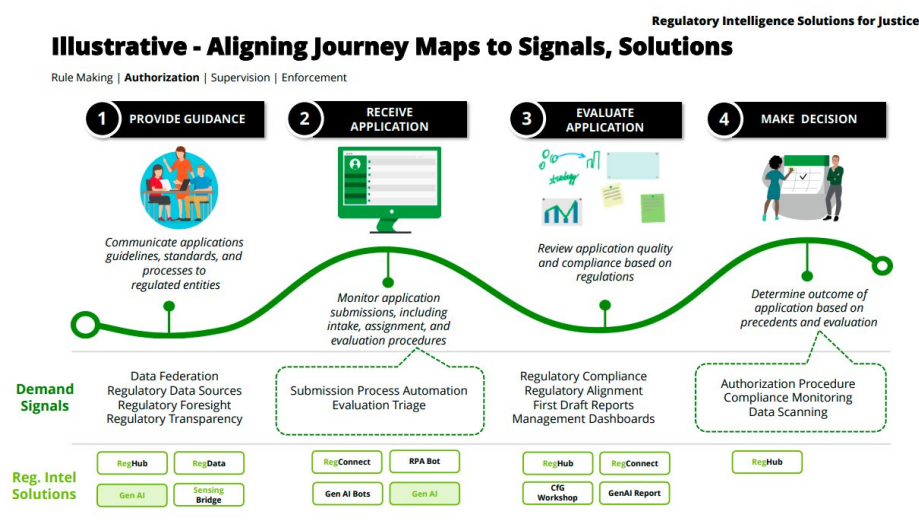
Regulatory Intelligence Solutions for Justice

Illustrative - Aligning Journey Maps to Signals, Solutions

Rule Making | Authorization | Supervision | Enforcement

1 PROVIDE GUIDANCE

2 RECEIVE APPLICATION

3 EVALUATE APPLICATION

4 MAKE DECISION

strategy

Communicate applications guidelines, standards, and processes to regulated entities

Monitor application submissions, including intake, assignment, and evaluation procedures

Review application quality and compliance based on regulations

Determine outcome of application based on precedents and evaluation

Demand Signals

Data Federation
Regulatory Data Sources
Regulatory Foresight
Regulatory Transparency

Submission Process Automation
Evaluation Triage

Regulatory Compliance
Regulatory Alignment
First Draft Reports
Management Dashboards

Authorization Procedure
Compliance Monitoring
Data Scanning

Reg. Intel Solutions

RegHub
RegData
Gen AI
Sensing Bridge

RegConnect
RPA Bot
Gen AI Bots
Gen AI

RegHub
RegConnect
CfG Workshop
GenAI Report

RegHub